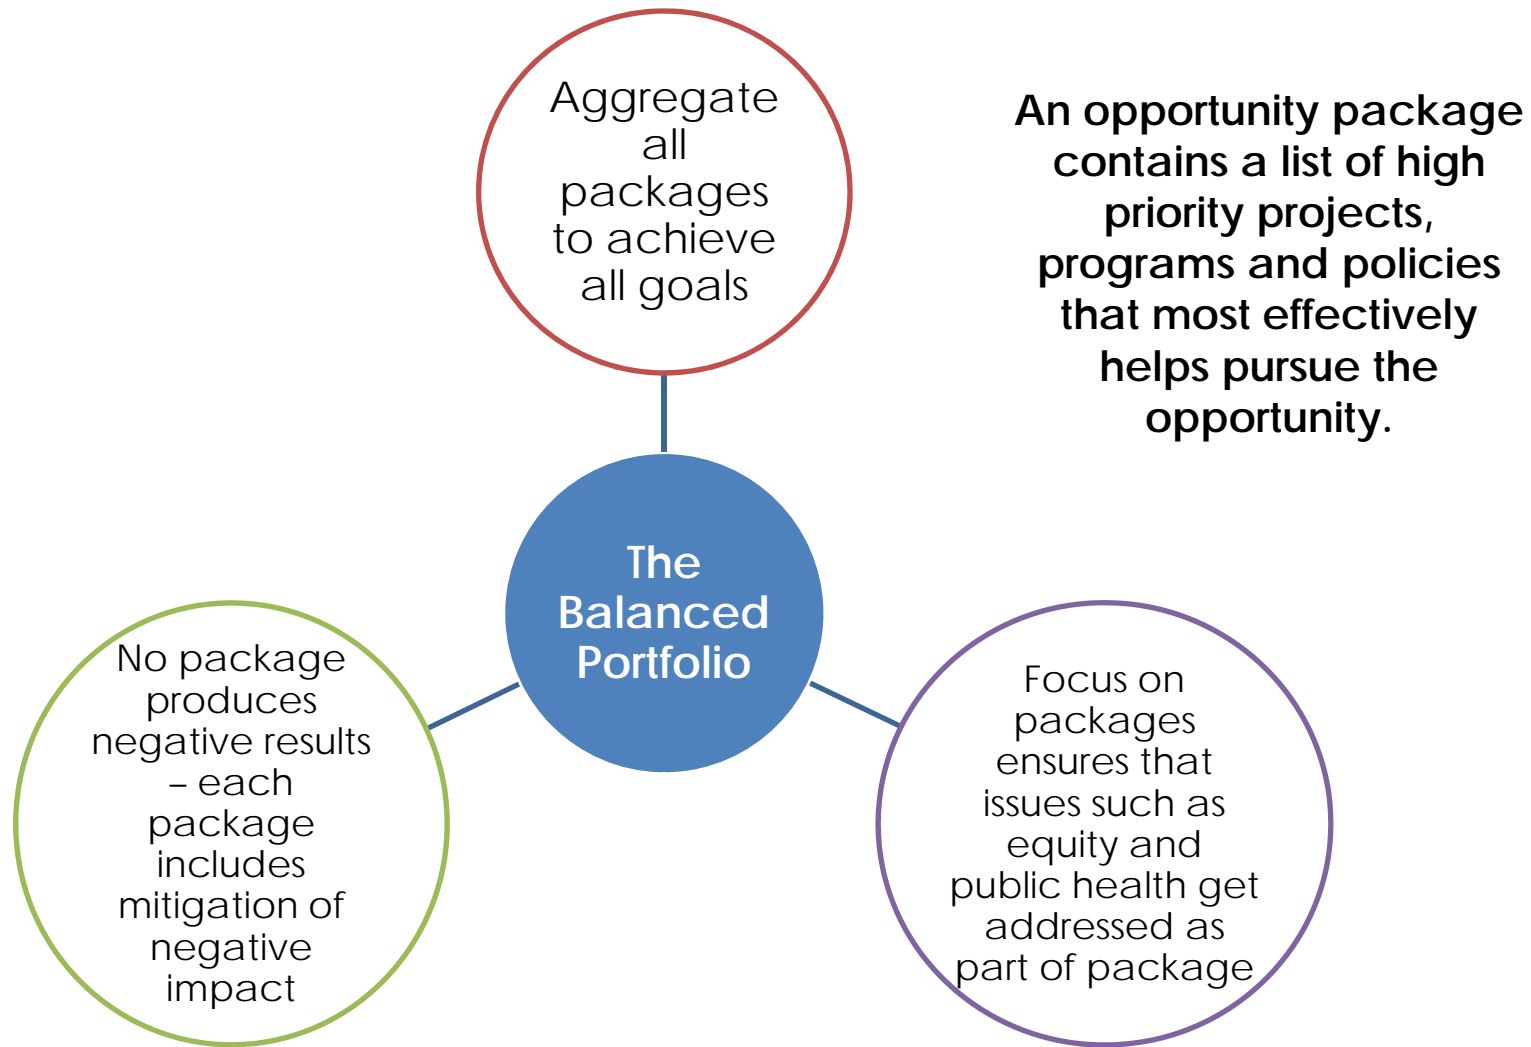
Aggregate all packages to achieve all goals

An opportunity package contains a list of high priority projects, programs and policies that most effectively helps pursue the opportunity.

The Balanced Portfolio

No package produces negative results – each package includes mitigation of negative impact

Focus on packages ensures that issues such as equity and public health get addressed as part of package